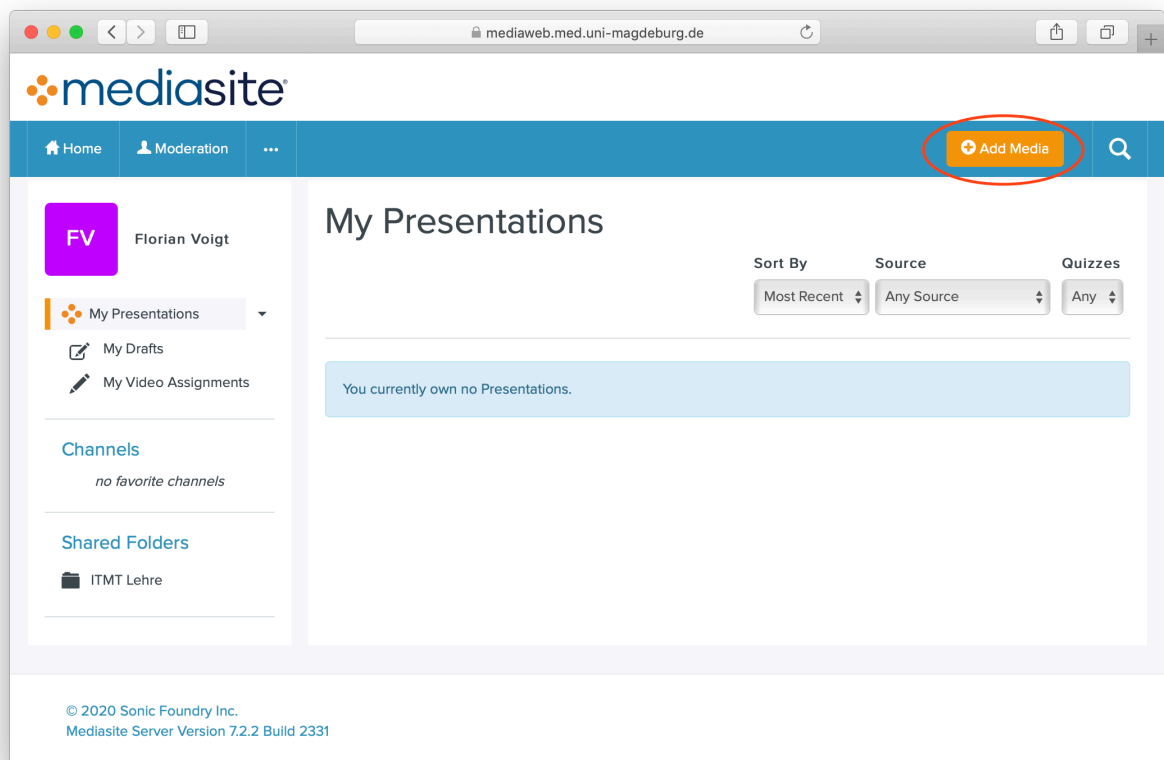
mediaweb.med.uni-magdeburg.de

mediasite

Home
Moderation
...
Add Media

FV
Florian Voigt

My Presentations
My Drafts
My Video Assignments

Channels
no favorite channels

Shared Folders
ITMT Lehre

My Presentations

Sort By
Most Recent
Source
Any Source
Quizzes
Any

You currently own no Presentations.

© 2020 Sonic Foundry Inc.
Mediasite Server Version 7.2.2 Build 2331